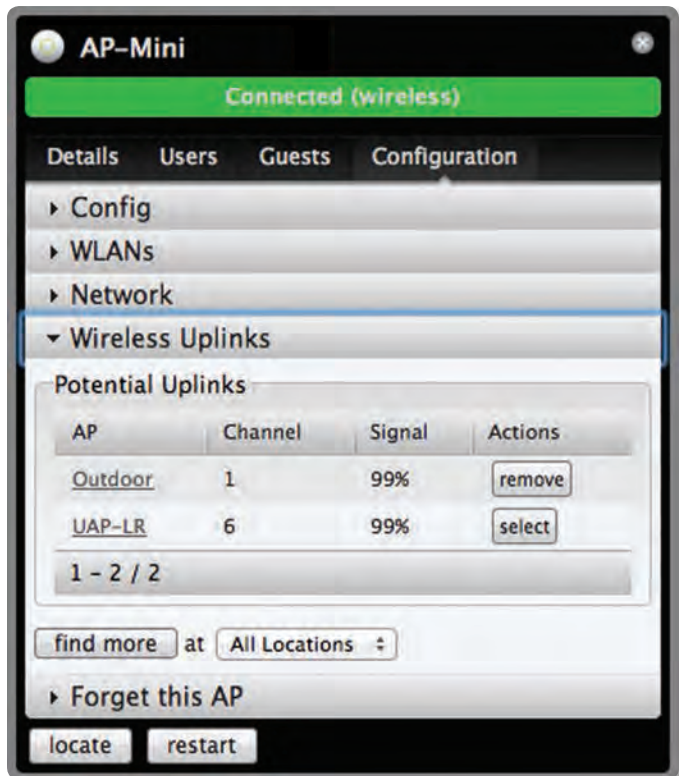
AP–Mini

Connected (wireless)

Details Users Guests Configuration

‣ Config

‣ WLANs

‣ Network

▾ Wireless Uplinks

Potential Uplinks

| AP | Channel | Signal | Actions |
|---|---|---|---|
| Outdoor | 1 | 99% | remove |
| UAP–LR | 6 | 99% | select |

1 – 2 / 2

find more at All Locations

‣ Forget this AP

locate restart